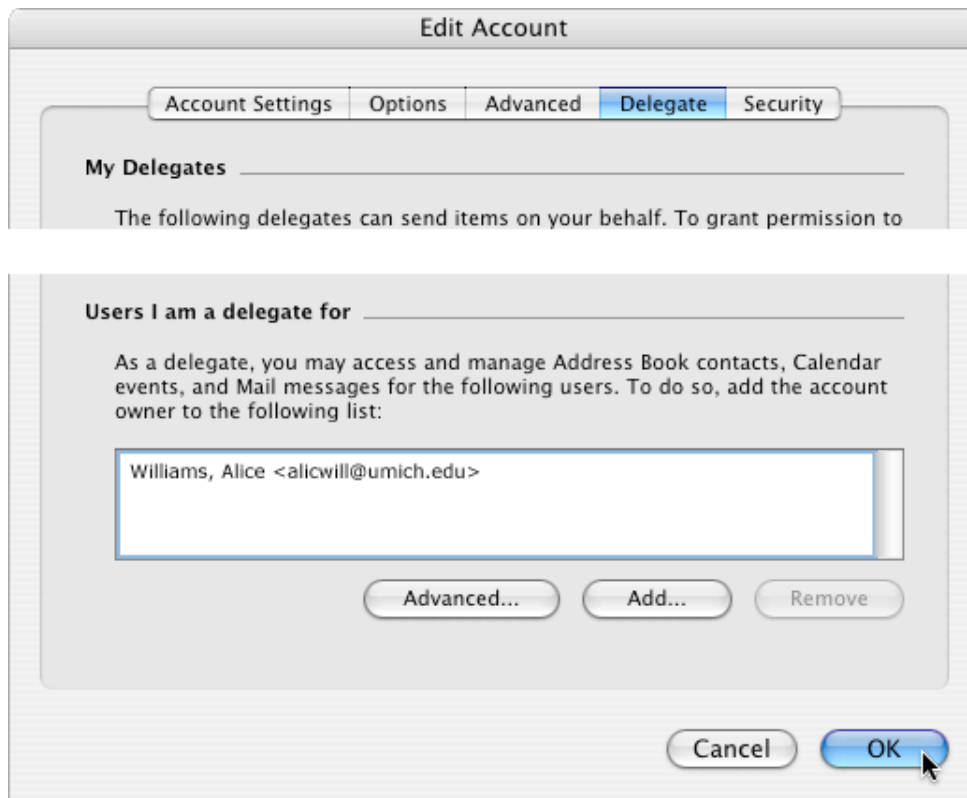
Edit Account

Account Settings | Options | Advanced | Delegate | Security

My Delegates

The following delegates can send items on your behalf. To grant permission to

Users I am a delegate for

As a delegate, you may access and manage Address Book contacts, Calendar events, and Mail messages for the following users. To do so, add the account owner to the following list:

Williams, Alice <alicwill@umich.edu>

Advanced... Add... Remove

Cancel OK